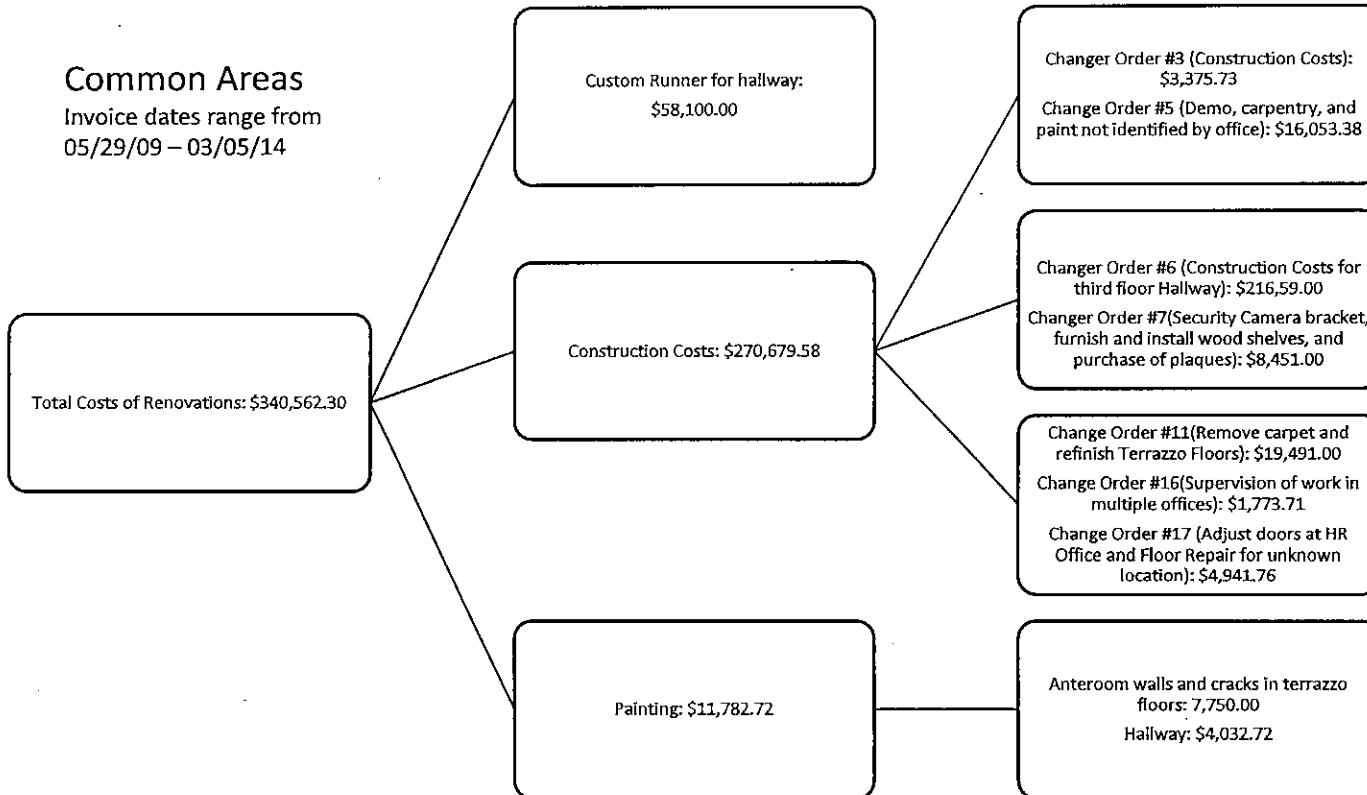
Common Areas
Invoice dates range from 05/29/09 – 03/05/14

Total Costs of Renovations: $340,562.30

Custom Runner for hallway: $58,100.00

Construction Costs: $270,679.58

Painting: $11,782.72

Changer Order #3 (Construction Costs): $3,375.73

Change Order #5 (Demo, carpentry, and paint not identified by office): $16,053.38

Changer Order #6 (Construction Costs for third floor Hallway): $216,59.00

Changer Order #7(Security Camera bracket, furnish and install wood shelves, and purchase of plaques): $8,451.00

Change Order #11(Remove carpet and refinish Terrazzo Floors): $19,491.00

Change Order #16(Supervision of work in multiple offices): $1,773.71

Change Order #17 (Adjust doors at HR Office and Floor Repair for unknown location): $4,941.76

Anteroom walls and cracks in terrazzo floors: 7,750.00

Hallway: $4,032.72